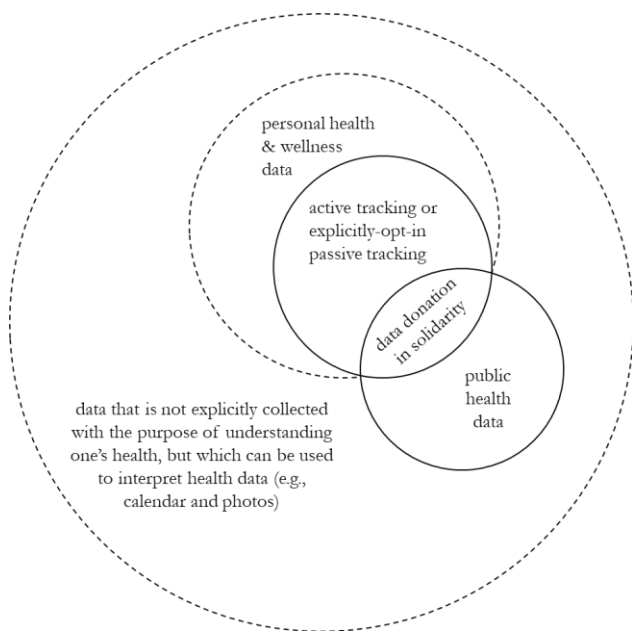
personal health & wellness data

active tracking or explicitly-opt-in passive tracking

data donation in solidarity

public health data

data that is not explicitly collected with the purpose of understanding one's health, but which can be used to interpret health data (e.g., calendar and photos)